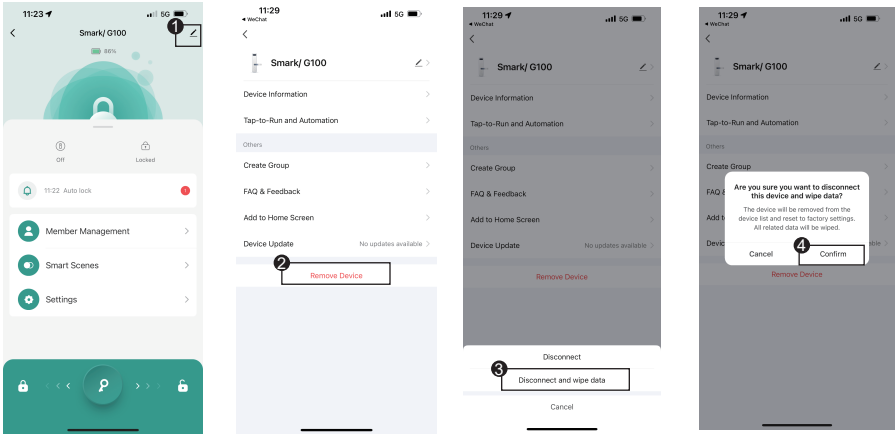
11:23 5G
Smark/ G100
86%
1
Off
Locked
11:22 Auto lock
Member Management
Smart Scenes
Settings

11:29
WeChat
5G
Smark/ G100
Device Information
Tap-to-Run and Automation
Others
Create Group
FAQ & Feedback
Add to Home Screen
Device Update
No updates available
2
Remove Device

11:29
WeChat
5G
Smark/ G100
Device Information
Tap-to-Run and Automation
Others
Create Group
FAQ & Feedback
Add to Home Screen
Device Update
No updates available
Remove Device
Disconnect
3
Disconnect and wipe data
Cancel

11:29
WeChat
5G
Smark/ G100
Device Information
Tap-to-Run and Automation
Others
Create Group
Are you sure you want to disconnect this device and wipe data?
The device will be removed from the device list and reset to factory settings. All related data will be wiped.
Cancel
4
Confirm
Remove Device